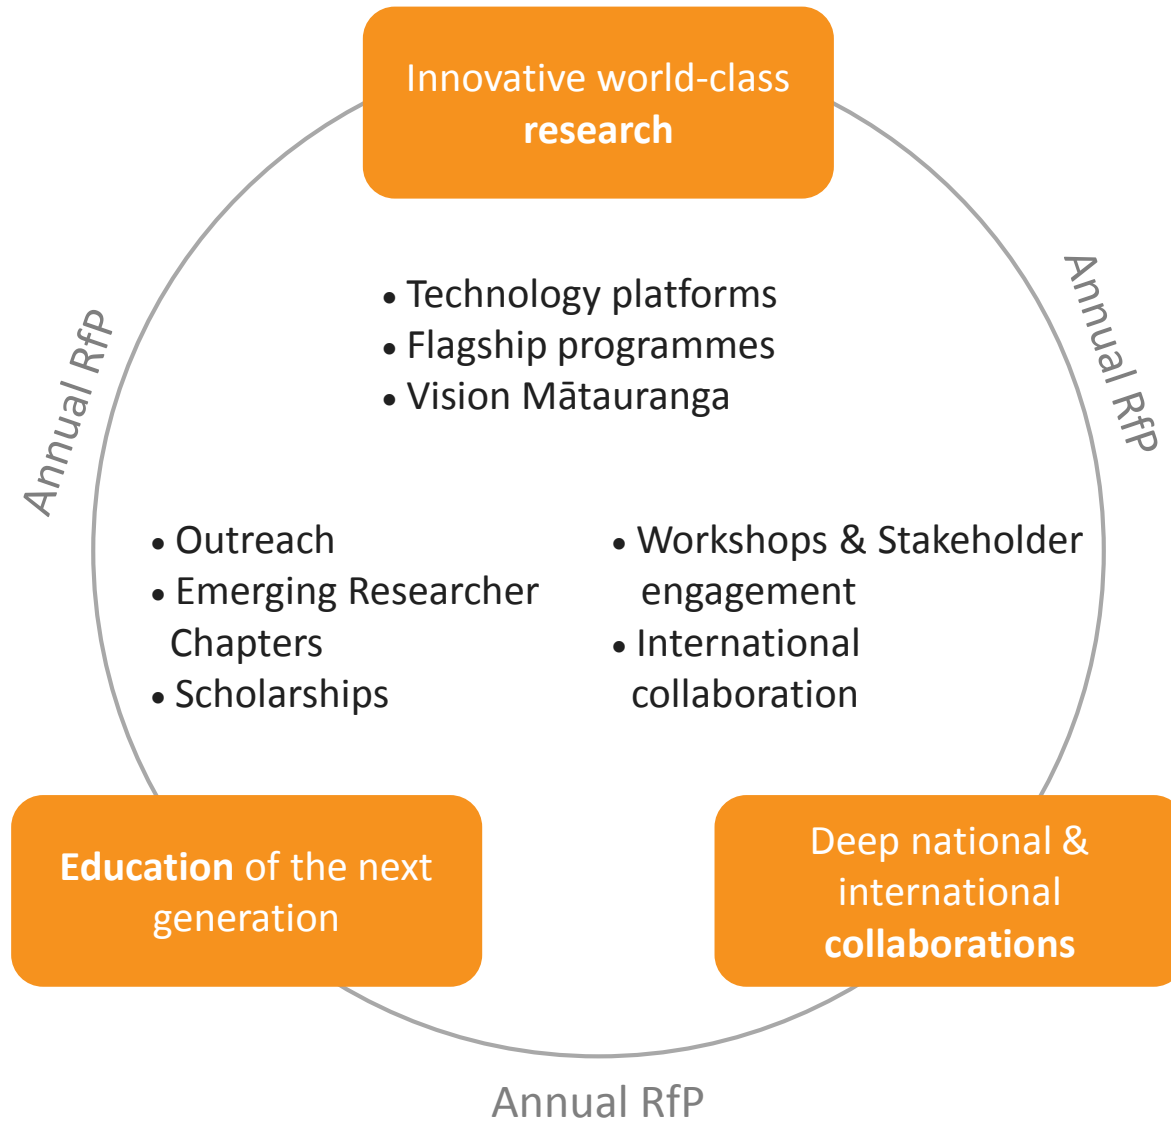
Innovative world-class **research**

Annual RfP

Annual RfP

- Technology platforms
- Flagship programmes
- Vision Mātauranga

- Outreach
- Emerging Researcher Chapters
- Scholarships

- Workshops & Stakeholder engagement
- International collaboration

**Education** of the next generation

Deep national & international **collaborations**

Annual RfP